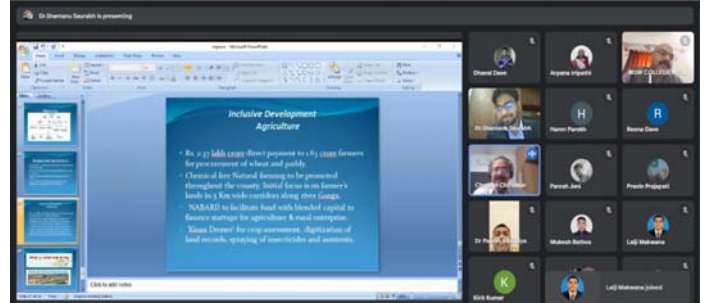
Dr Shantanu Saurabh is presenting

Inclusive Development
Agriculture

Rs. 2.37 lakh crore direct payment to 1.63 crore farmers for procurement of wheat and paddy.

Chemical-free Natural farming to be promoted throughout the county. Initial focus is on farmer's lands in 5 Km wide corridors along river Ganga.

NABARD to facilitate fund with blended capital to finance startups for agriculture & rural enterprise.

'Kisan Drones' for crop assessment, digitization of land records, spraying of insecticides and nutrients.

Click to add notes

Dhaval Dave
Arpana tripathi
MGM COLLEGE
Dr Shantanu Saurabh
H
Haren Parekh
R
Reena Dave
Paresh Jani
Pravin Prajapati
Dr Parth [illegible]
Mukesh Bathva
Lalji Makwana
K
Kirit Kumar
Lalji Makwana joined